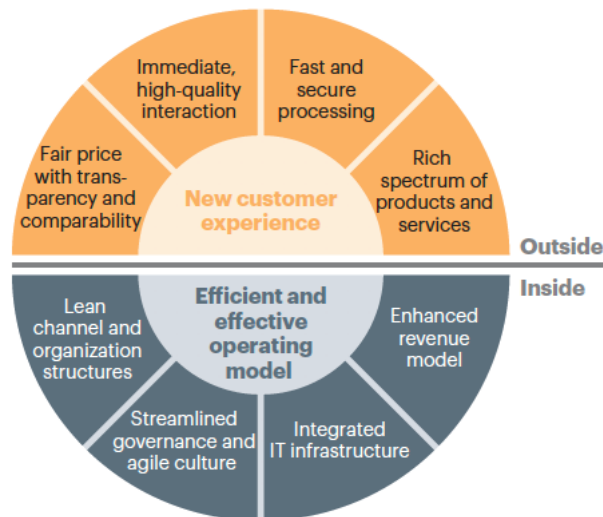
Fair price with transparency and comparability

Immediate, high-quality interaction

Fast and secure processing

Rich spectrum of products and services

New customer experience

Outside

Inside

Efficient and effective operating model

Lean channel and organization structures

Streamlined governance and agile culture

Integrated IT infrastructure

Enhanced revenue model